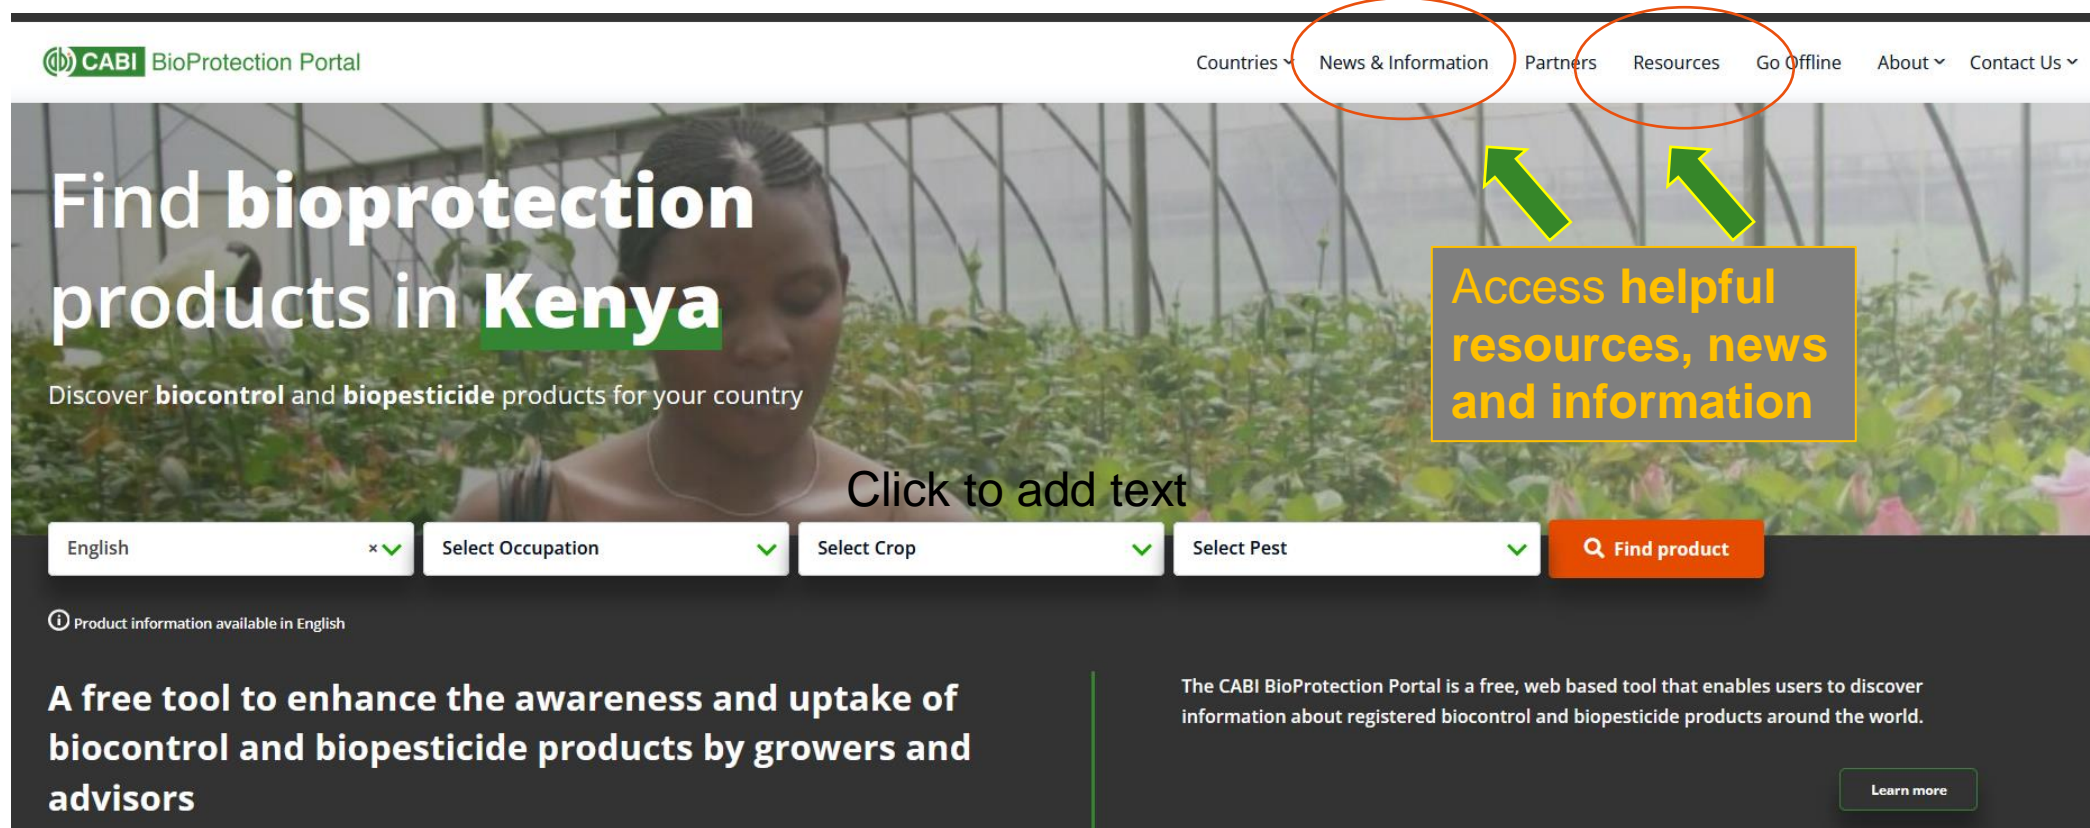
CABI BioProtection Portal

Countries News & Information Partners Resources Go Offline About Contact Us

Find bioprotection products in Kenya

Discover biocontrol and biopesticide products for your country

Access helpful resources, news and information

Click to add text

English × Select Occupation Select Crop Select Pest Find product

Product information available in English

A free tool to enhance the awareness and uptake of biocontrol and biopesticide products by growers and advisors

The CABI BioProtection Portal is a free, web based tool that enables users to discover information about registered biocontrol and biopesticide products around the world.

Learn more